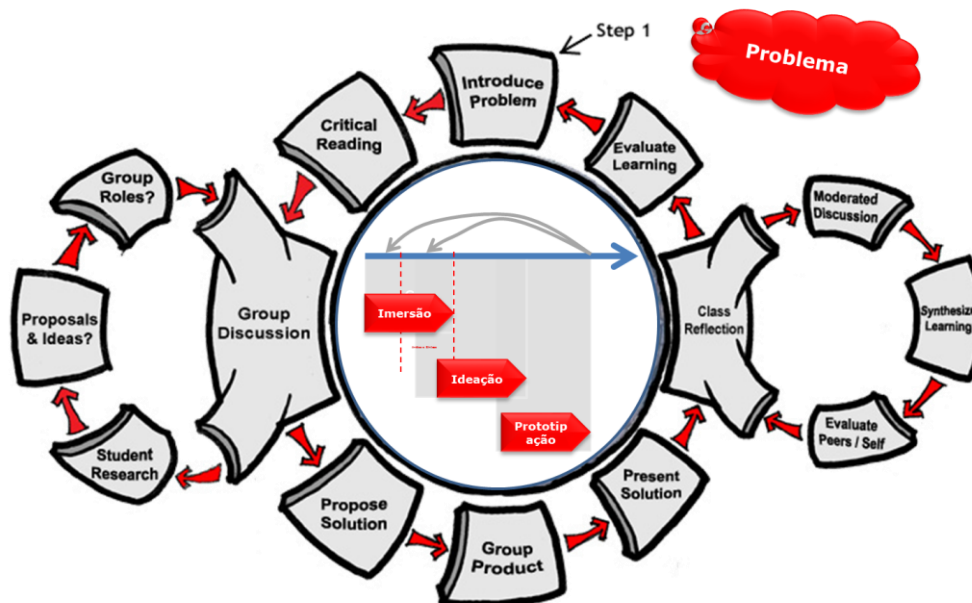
Step 1

Problema

Introduce Problem

Critical Reading

Evaluate Learning

Group Roles?

Proposals & Ideas?

Student Research

Group Discussion

Imersão

Ideação

Prototipação

Class Reflection

Moderated Discussion

Synthesize Learning

Evaluate Peers / Self

Propose Solution

Group Product

Present Solution